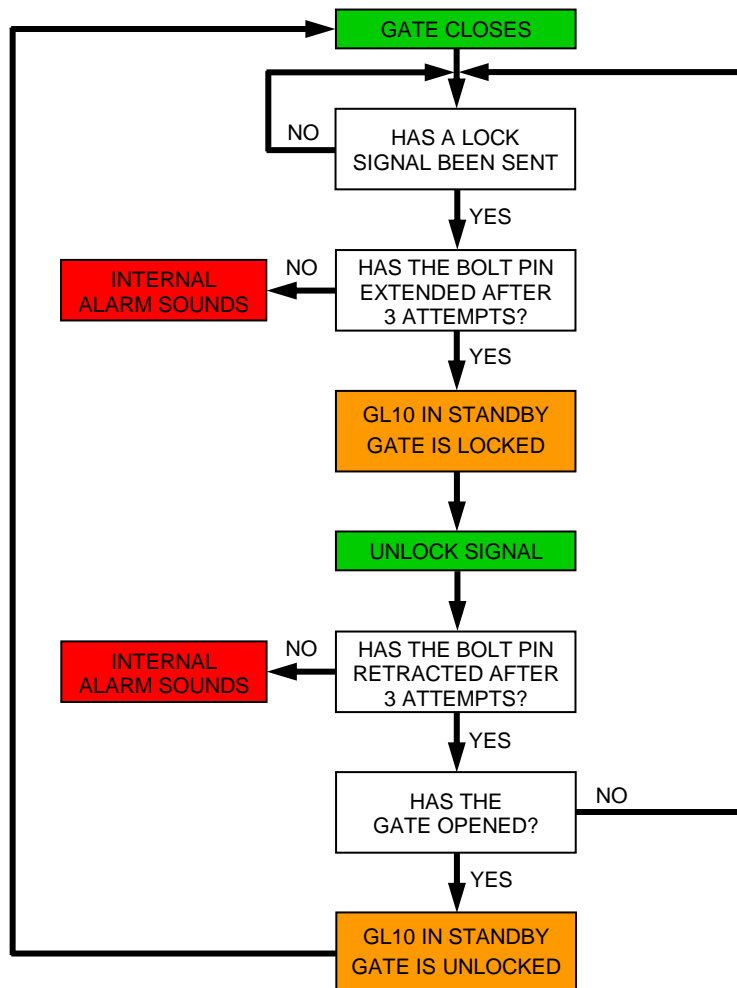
GATE CLOSES

NO

HAS A LOCK SIGNAL BEEN SENT

YES

INTERNAL ALARM SOUNDS

NO

HAS THE BOLT PIN EXTENDED AFTER 3 ATTEMPTS?

YES

GL10 IN STANDBY GATE IS LOCKED

UNLOCK SIGNAL

INTERNAL ALARM SOUNDS

NO

HAS THE BOLT PIN RETRACTED AFTER 3 ATTEMPTS?

YES

HAS THE GATE OPENED?

NO

YES

GL10 IN STANDBY GATE IS UNLOCKED